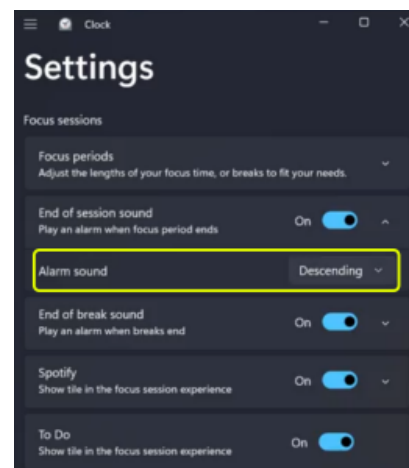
Clock

Settings

Focus sessions

Focus periods
Adjust the lengths of your focus time, or breaks to fit your needs.

End of session sound
Play an alarm when focus period ends
On

Alarm sound
Descending

End of break sound
Play an alarm when breaks end
On

Spotify
Show tile in the focus session experience
On

To Do
Show tile in the focus session experience
On